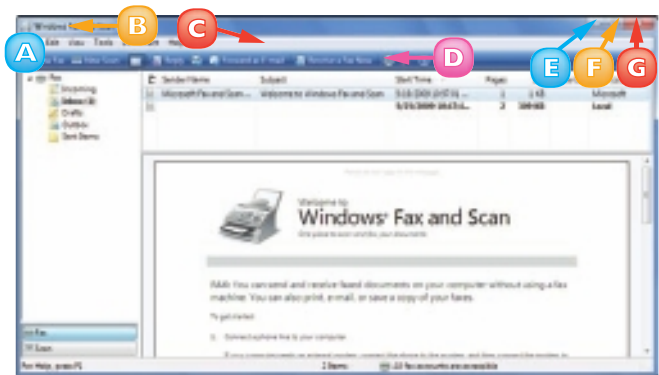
A
B
C
D
E
F
G

Windows F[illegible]

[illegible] Edit View Tools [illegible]

New Fax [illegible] New Scan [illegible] Reply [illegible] Forward as E-mail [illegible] Receive a Fax Now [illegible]

Fax
Incoming
Inbox
Drafts
Outbox
Sent Items

Sender Name | Subject | Start Time | Pages | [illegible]
Microsoft Fax and Scan... | Welcome to Windows Fax and Scan | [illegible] | 1 | Microsoft
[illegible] | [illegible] | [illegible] | 2 | Local

Welcome to
Windows Fax and Scan
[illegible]

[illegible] You can send and receive faxed documents on your computer without using a fax machine. You can also print, e-mail, or save a copy of your faxes.

To get started:

1. Connect a phone line to your computer.
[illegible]

Fax
Scan

For Help, press F1 | 2 Items | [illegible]